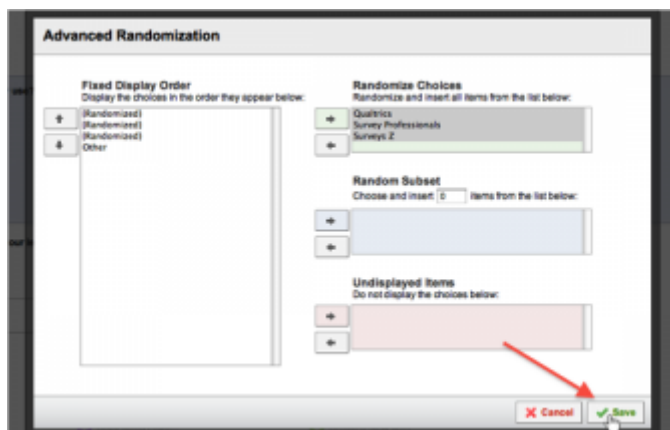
Advanced Randomization

Fixed Display Order
Display the choices in the order they appear below:

↑
↓

(Randomized)
(Randomized)
(Randomized)
Other

Randomize Choices
Randomize and insert all items from the list below:

→
←

Qualtrics
Survey Professionals
Surveys Z

Random Subset
Choose and insert 0 items from the list below:

→
←

Undisplayed Items
Do not display the choices below:

→
←

✘ Cancel
✔ Save